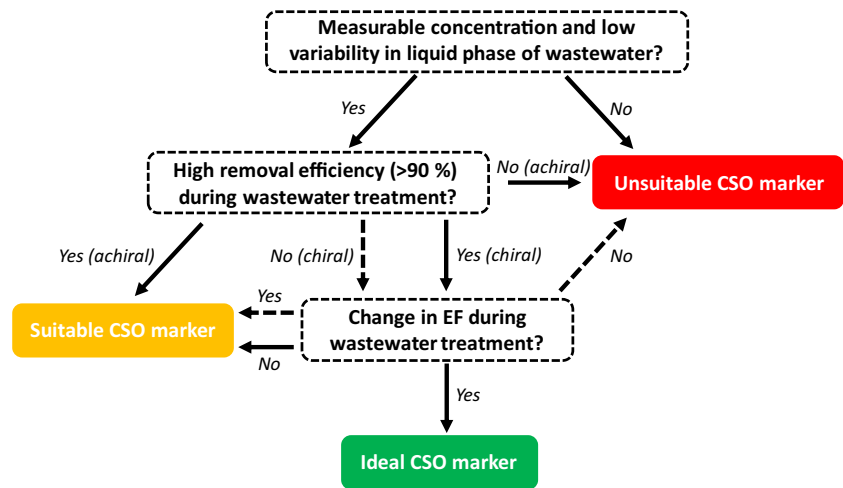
Measurable concentration and low variability in liquid phase of wastewater?

Yes

No

High removal efficiency (>90 %) during wastewater treatment?

No (achiral)

Unsuitable CSO marker

Yes (achiral)

No (chiral)

Yes (chiral)

No

Yes

Suitable CSO marker

Change in EF during wastewater treatment?

No

Yes

Ideal CSO marker